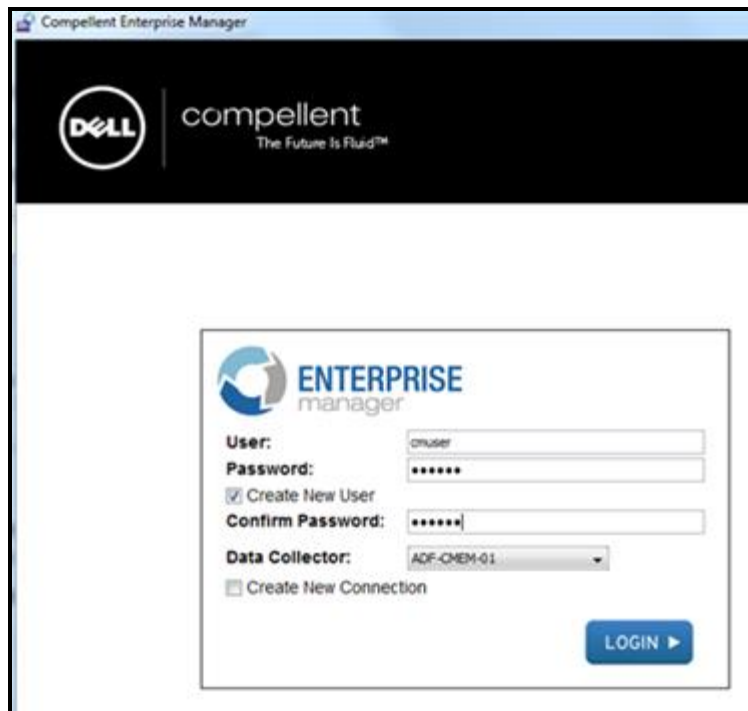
Compellent Enterprise Manager

DELL

compellent
The Future Is Fluid™

ENTERPRISE
manager

User: cmuser
Password: ••••••
☑ Create New User
Confirm Password: ••••••
Data Collector: ADF-CMEM-01
☐ Create New Connection

LOGIN ▶